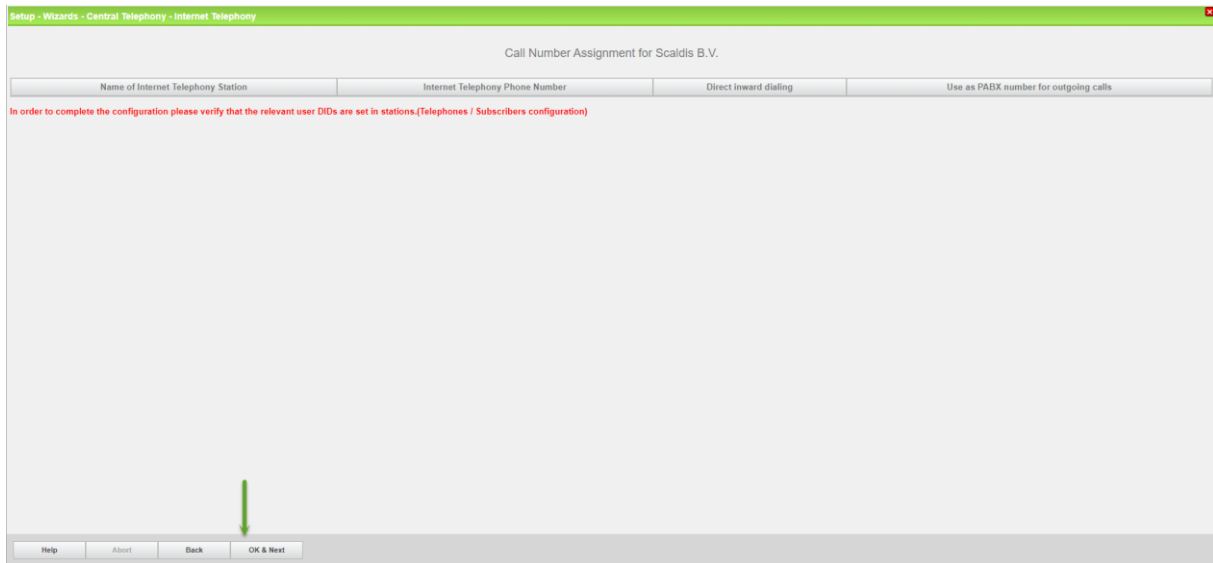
Setup - Wizards - Central Telephony - Internet Telephony

Call Number Assignment for Scaldis B.V.

| Name of Internet Telephony Station | Internet Telephony Phone Number | Direct inward dialing | Use as PABX number for outgoing calls |
|---|---|---|---|

In order to complete the configuration please verify that the relevant user DIDs are set in stations.(Telephones / Subscribers configuration)

Help Abort Back OK & Next